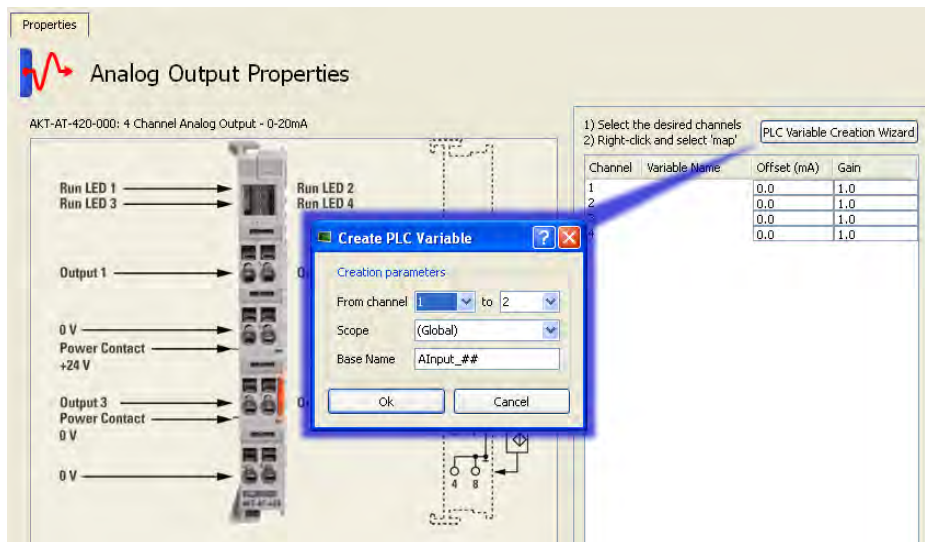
Properties

Analog Output Properties

AKT-AT-420-000: 4 Channel Analog Output - 0-20mA

Run LED 1
Run LED 3
Run LED 2
Run LED 4

Output 1

0 V
Power Contact
+24 V

Output 3
Power Contact
0 V

0 V

4 8

1) Select the desired channels
2) Right-click and select 'map'

PLC Variable Creation Wizard

| Channel | Variable Name | Offset (mA) | Gain |
|---|---|---|---|
| 1 | | 0.0 | 1.0 |
| 2 | | 0.0 | 1.0 |
| 3 | | 0.0 | 1.0 |
| 4 | | 0.0 | 1.0 |

Create PLC Variable

Creation parameters

From channel 1 to 2

Scope (Global)

Base Name AInput_##

Ok

Cancel